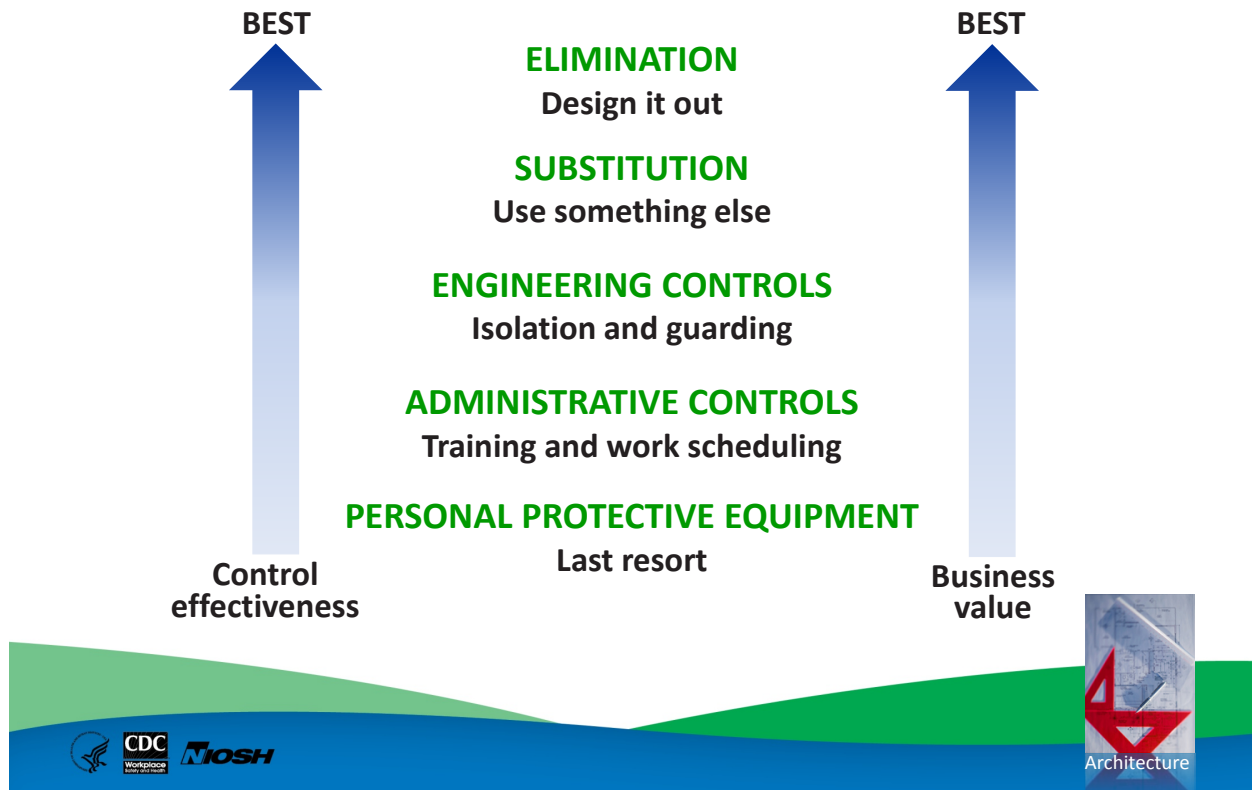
BEST

Control effectiveness

ELIMINATION
Design it out

SUBSTITUTION
Use something else

ENGINEERING CONTROLS
Isolation and guarding

ADMINISTRATIVE CONTROLS
Training and work scheduling

PERSONAL PROTECTIVE EQUIPMENT
Last resort

BEST

Business value

CDC
Workplace
Safety and Health

NIOSH

Architecture